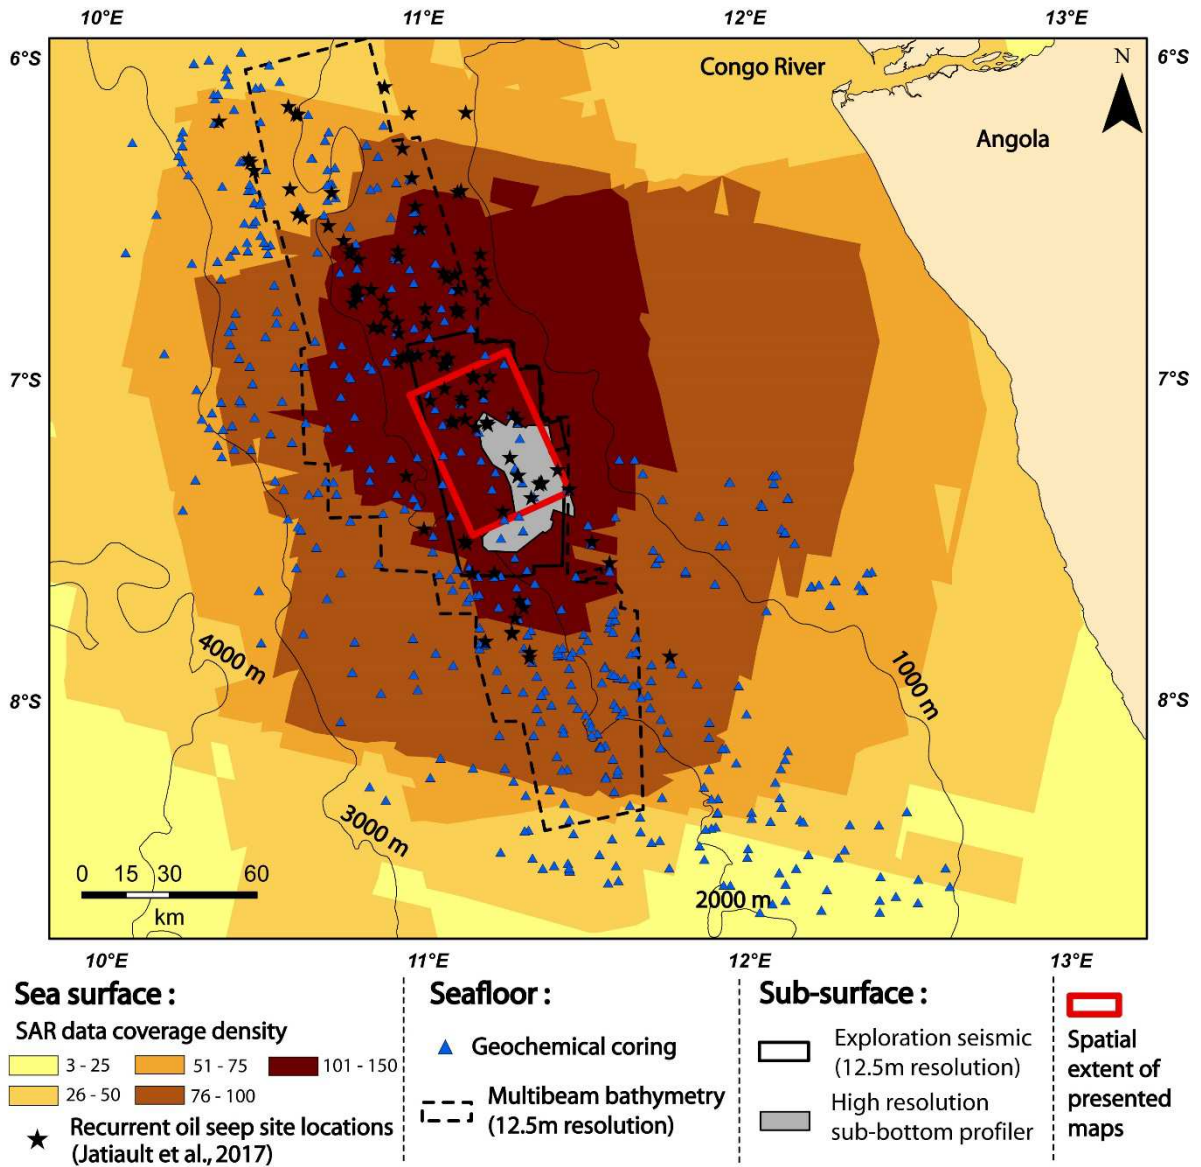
10°E 11°E 12°E 13°E

6°S 6°S

Congo River

N

Angola

7°S 7°S

4000 m

1000 m

8°S 8°S

3000 m

0 15 30 60
km

2000 m

10°E 11°E 12°E 13°E

Sea surface :
SAR data coverage density
3 - 25
26 - 50
51 - 75
76 - 100
101 - 150
Recurrent oil seep site locations (Jatiault et al., 2017)

Seafloor :
Geochemical coring
Multibeam bathymetry (12.5m resolution)

Sub-surface :
Exploration seismic (12.5m resolution)
High resolution sub-bottom profiler

Spatial extent of presented maps